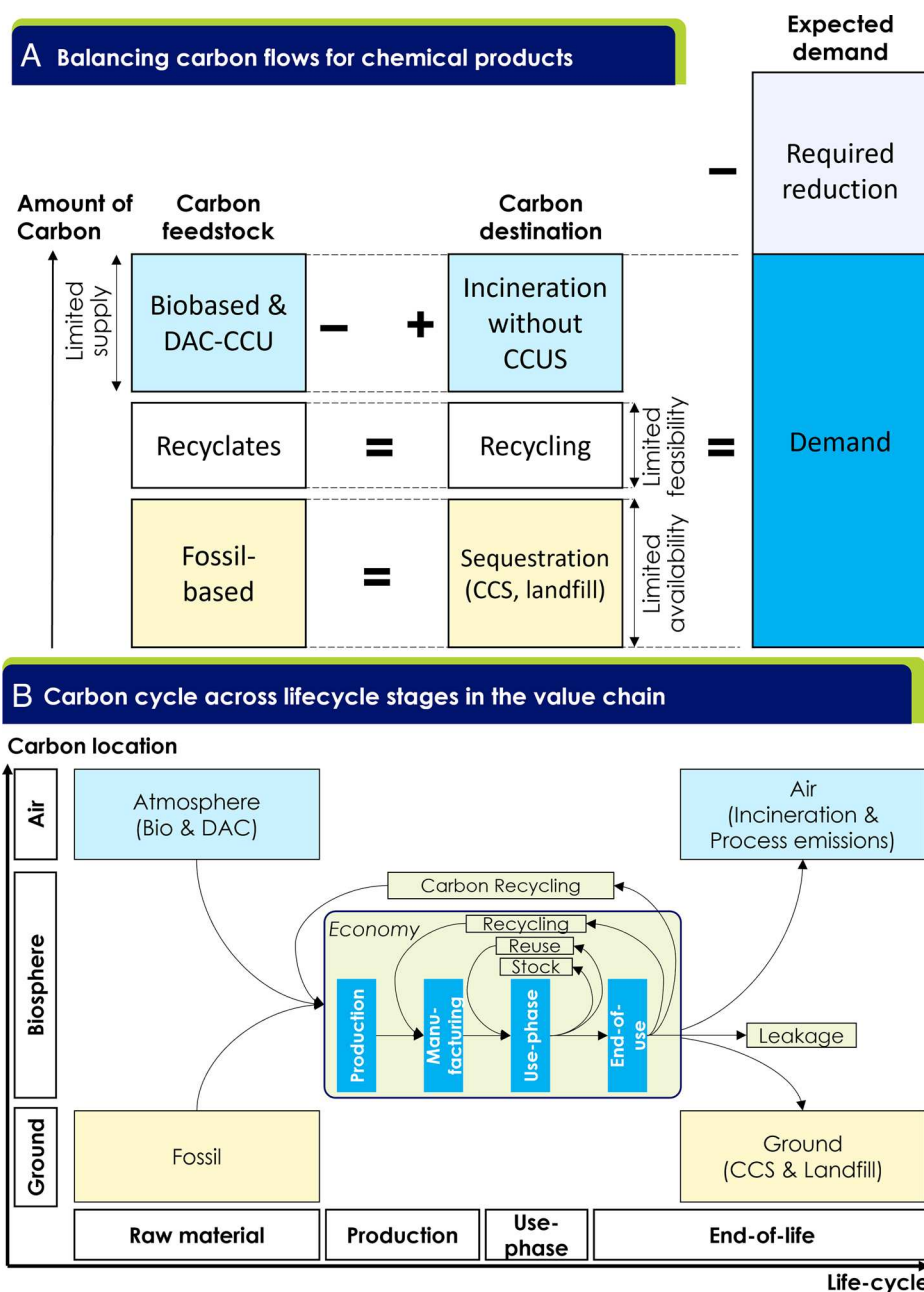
A Balancing carbon flows for chemical products

Expected demand

Required reduction

–

Amount of Carbon

Carbon feedstock

Carbon destination

Limited supply

Biobased & DAC-CCU

–

+

Incineration without CCUS

Recyclates

=

Recycling

Limited feasibility

=

Demand

Fossil-based

=

Sequestration (CCS, landfill)

Limited availability

B Carbon cycle across lifecycle stages in the value chain

Carbon location

Air

Atmosphere (Bio & DAC)

Air (Incineration & Process emissions)

Carbon Recycling

Biosphere

Economy

Recycling

Reuse

Stock

Production

Manufacturing

Use-phase

End-of-use

Leakage

Ground

Fossil

Ground (CCS & Landfill)

Raw material

Production

Use-phase

End-of-life

Life-cycle